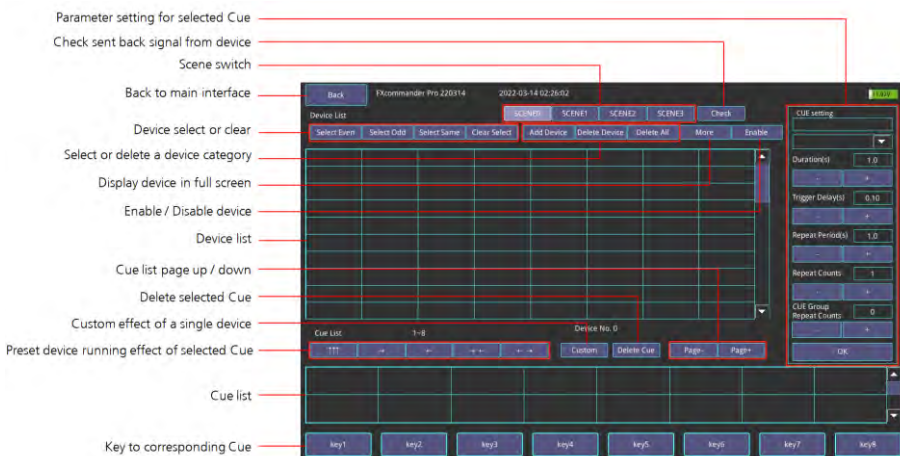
Parameter setting for selected Cue
Check sent back signal from device
Scene switch
Back to main interface
Device select or clear
Select or delete a device category
Display device in full screen
Enable / Disable device
Device list
Cue list page up / down
Delete selected Cue
Custom effect of a single device
Preset device running effect of selected Cue
Cue list
Key to corresponding Cue

Back
FXcommander Pro 220314
2022-03-14 02:26:02
SCENE0
SCENE1
SCENE2
SCENE3
Check
Device List
Select Even
Select Odd
Select Same
Clear Select
Add Device
Delete Device
Delete All
More
Enable
CUE setting
Duration(s)
1.0
-
+
Trigger Delay(s)
0.10
-
+
Repeat Period(s)
1.0
-
+
Repeat Counts
1
-
+
CUE Group Repeat Counts
0
-
+
OK
Cue List
1~8
Device No. 0
↑↑↑
→
←
→ ←
← →
Custom
Delete Cue
Page-
Page+
key1
key2
key3
key4
key5
key6
key7
key8